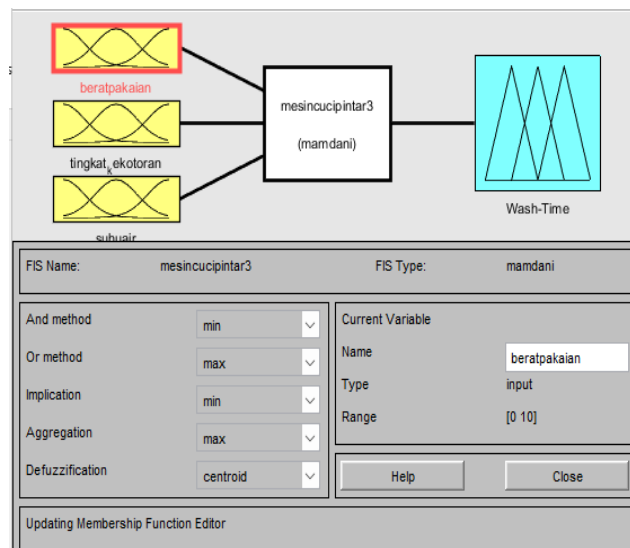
beratpakaian

tingkat_kekotoran

suhuair

mesincucipintar3

(mamdani)

Wash-Time

FIS Name: mesincucipintar3

FIS Type: mamdani

And method min

Or method max

Implication min

Aggregation max

Defuzzification centroid

Current Variable

Name beratpakaian

Type input

Range [0 10]

Help

Close

Updating Membership Function Editor